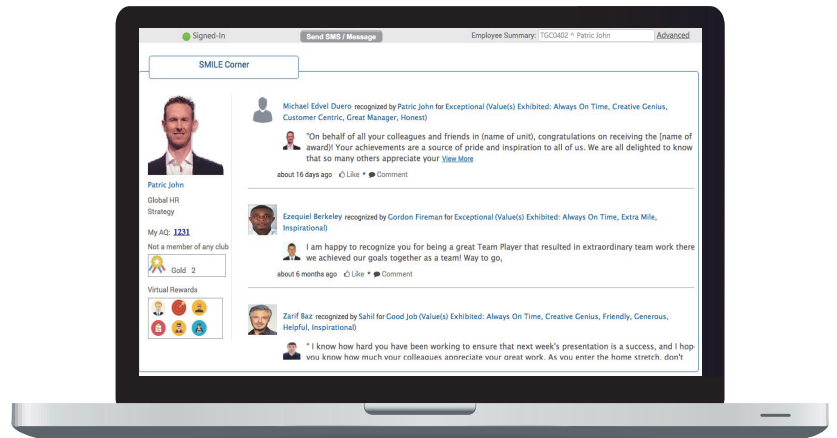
Signed-In

Send SMS / Message

Employee Summary: TGC0402 ^ Patric John

Advanced

SMILE Corner

Patric John

Global HR

Strategy

My AQ: 1231

Not a member of any club

Gold 2

Virtual Rewards

Michael Edvel Duero recognized by Patric John for Exceptional (Value(s) Exhibited: Always On Time, Creative Genius, Customer Centric, Great Manager, Honest)

"On behalf of all your colleagues and friends in (name of unit), congratulations on receiving the [name of award]! Your achievements are a source of pride and inspiration to all of us. We are all delighted to know that so many others appreciate your View More

about 16 days ago Like • Comment

Ezequiel Berkeley recognized by Gordon Fireman for Exceptional (Value(s) Exhibited: Always On Time, Extra Mile, Inspirational)

I am happy to recognize you for being a great Team Player that resulted in extraordinary team work there we achieved our goals together as a team! Way to go,

about 6 months ago Like • Comment

Zarif Baz recognized by Sahil for Good Job (Value(s) Exhibited: Always On Time, Creative Genius, Friendly, Generous, Helpful, Inspirational)

" I know how hard you have been working to ensure that next week's presentation is a success, and I hop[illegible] you know how much your colleagues appreciate your great work. As you enter the home stretch, don't